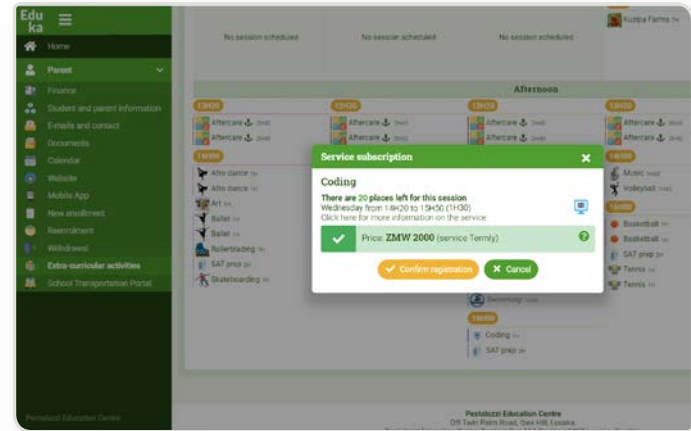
Edu ka

Home

Parent

Finance

Student and parent information

E-mails and contact

Documents

Calendar

Website

Mobile App

New enrollment

Reenrollment

Withdrawal

Extra-curricular activities

School Transportation Portal

Pestalozzi Education Centre

No session scheduled

No session scheduled

No session scheduled

Kuzipa Farms

Afternoon

13H30

Aftercare

Aftercare

13H30

Aftercare

Aftercare

13H30

Aftercare

Aftercare

13H30

Aftercare

Aftercare

14H00

Afro dance

Afro dance

Art

Ballet

Ballet

Rollerblading

SAT prep

Skateboarding

Music

Volleyball

Basketball

Basketball

SAT prep

Tennis

Tennis

Swimming

14H00

Coding

SAT prep

Service subscription

Coding

There are 20 places left for this session

Wednesday from 14H20 to 15H50 (1H30)

Click here for more information on the service

Price: ZMW 2000 (service Termly)

Confirm registration

Cancel

Pestalozzi Education Centre

Off Twin Palm Road, Ibex Hill, Lusaka